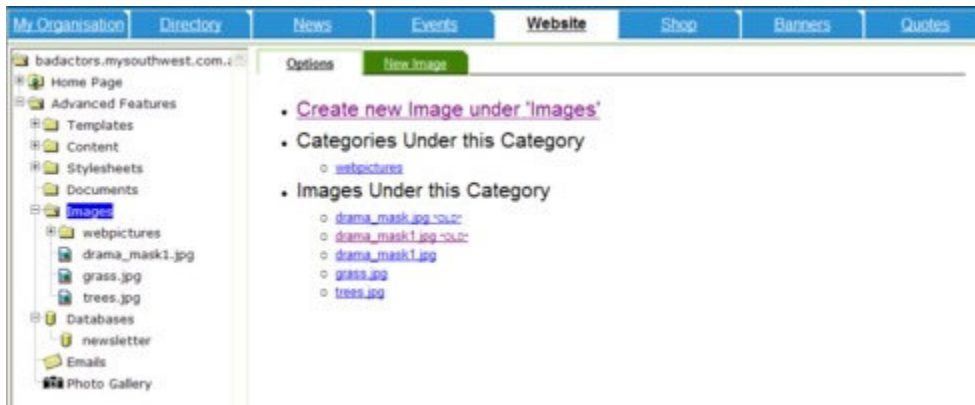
My Organisation | Directory | News | Events | Website | Shop | Banners | Quotes

badactors.mysouthwest.com.
Home Page
Advanced Features
Templates
Content
Stylesheets
Documents
Images
webpictures
drama_mask1.jpg
grass.jpg
trees.jpg
Databases
newsletter
Emails
Photo Gallery

Options | New Image

- Create new Image under 'Images'
- Categories Under this Category
  - webpictures
- Images Under this Category
  - drama_mask.jpg <OLD>
  - drama_mask1.jpg <OLD>
  - drama_mask1.jpg
  - grass.jpg
  - trees.jpg